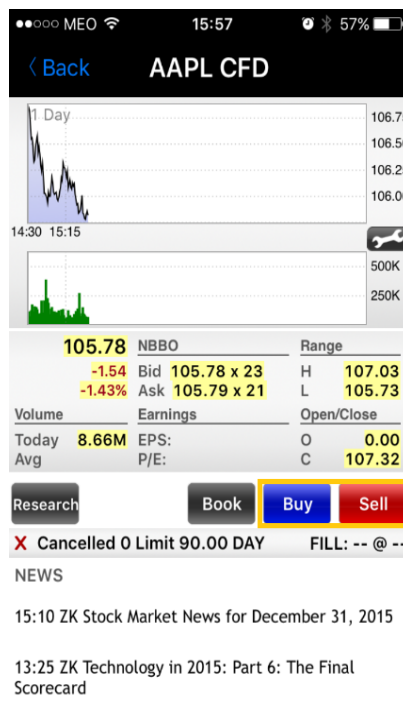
●●○○○ MEO 15:57 57%

‹ Back AAPL CFD

1 Day

106.7
106.5
106.2
106.0

14:30 15:15

500K
250K

105.78 NBBO Range
-1.54 Bid 105.78 x 23 H 107.03
-1.43% Ask 105.79 x 21 L 105.73

Volume Earnings Open/Close
Today 8.66M EPS: O 0.00
Avg P/E: C 107.32

Research Book Buy Sell

X Cancelled 0 Limit 90.00 DAY FILL: -- @ --

NEWS

15:10 ZK Stock Market News for December 31, 2015

13:25 ZK Technology in 2015: Part 6: The Final Scorecard